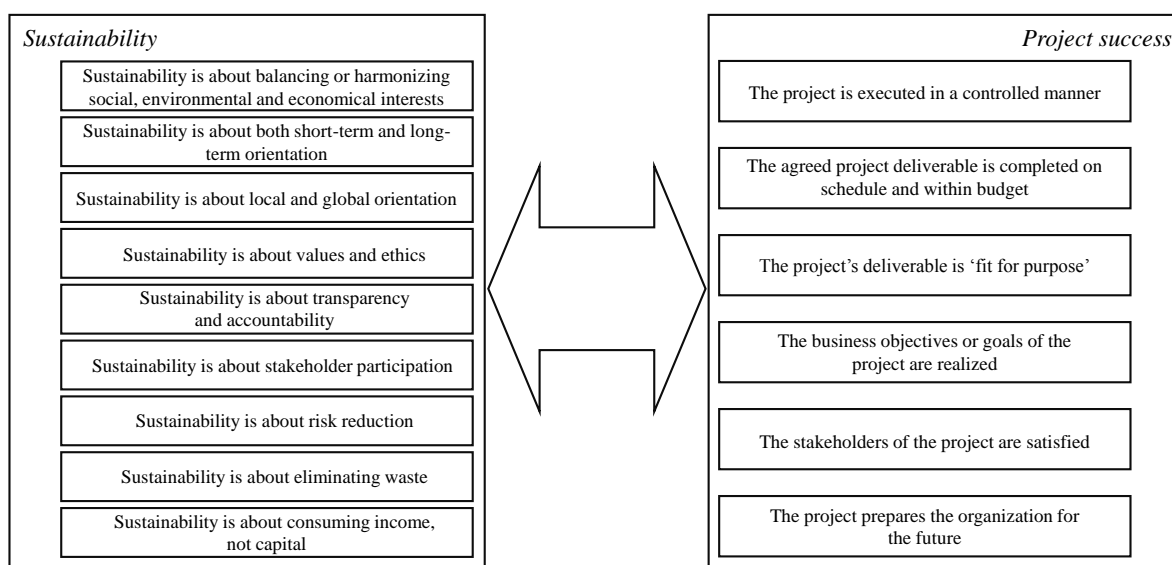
*Sustainability*

Sustainability is about balancing or harmonizing social, environmental and economical interests

Sustainability is about both short-term and long-term orientation

Sustainability is about local and global orientation

Sustainability is about values and ethics

Sustainability is about transparency and accountability

Sustainability is about stakeholder participation

Sustainability is about risk reduction

Sustainability is about eliminating waste

Sustainability is about consuming income, not capital

*Project success*

The project is executed in a controlled manner

The agreed project deliverable is completed on schedule and within budget

The project's deliverable is 'fit for purpose'

The business objectives or goals of the project are realized

The stakeholders of the project are satisfied

The project prepares the organization for the future